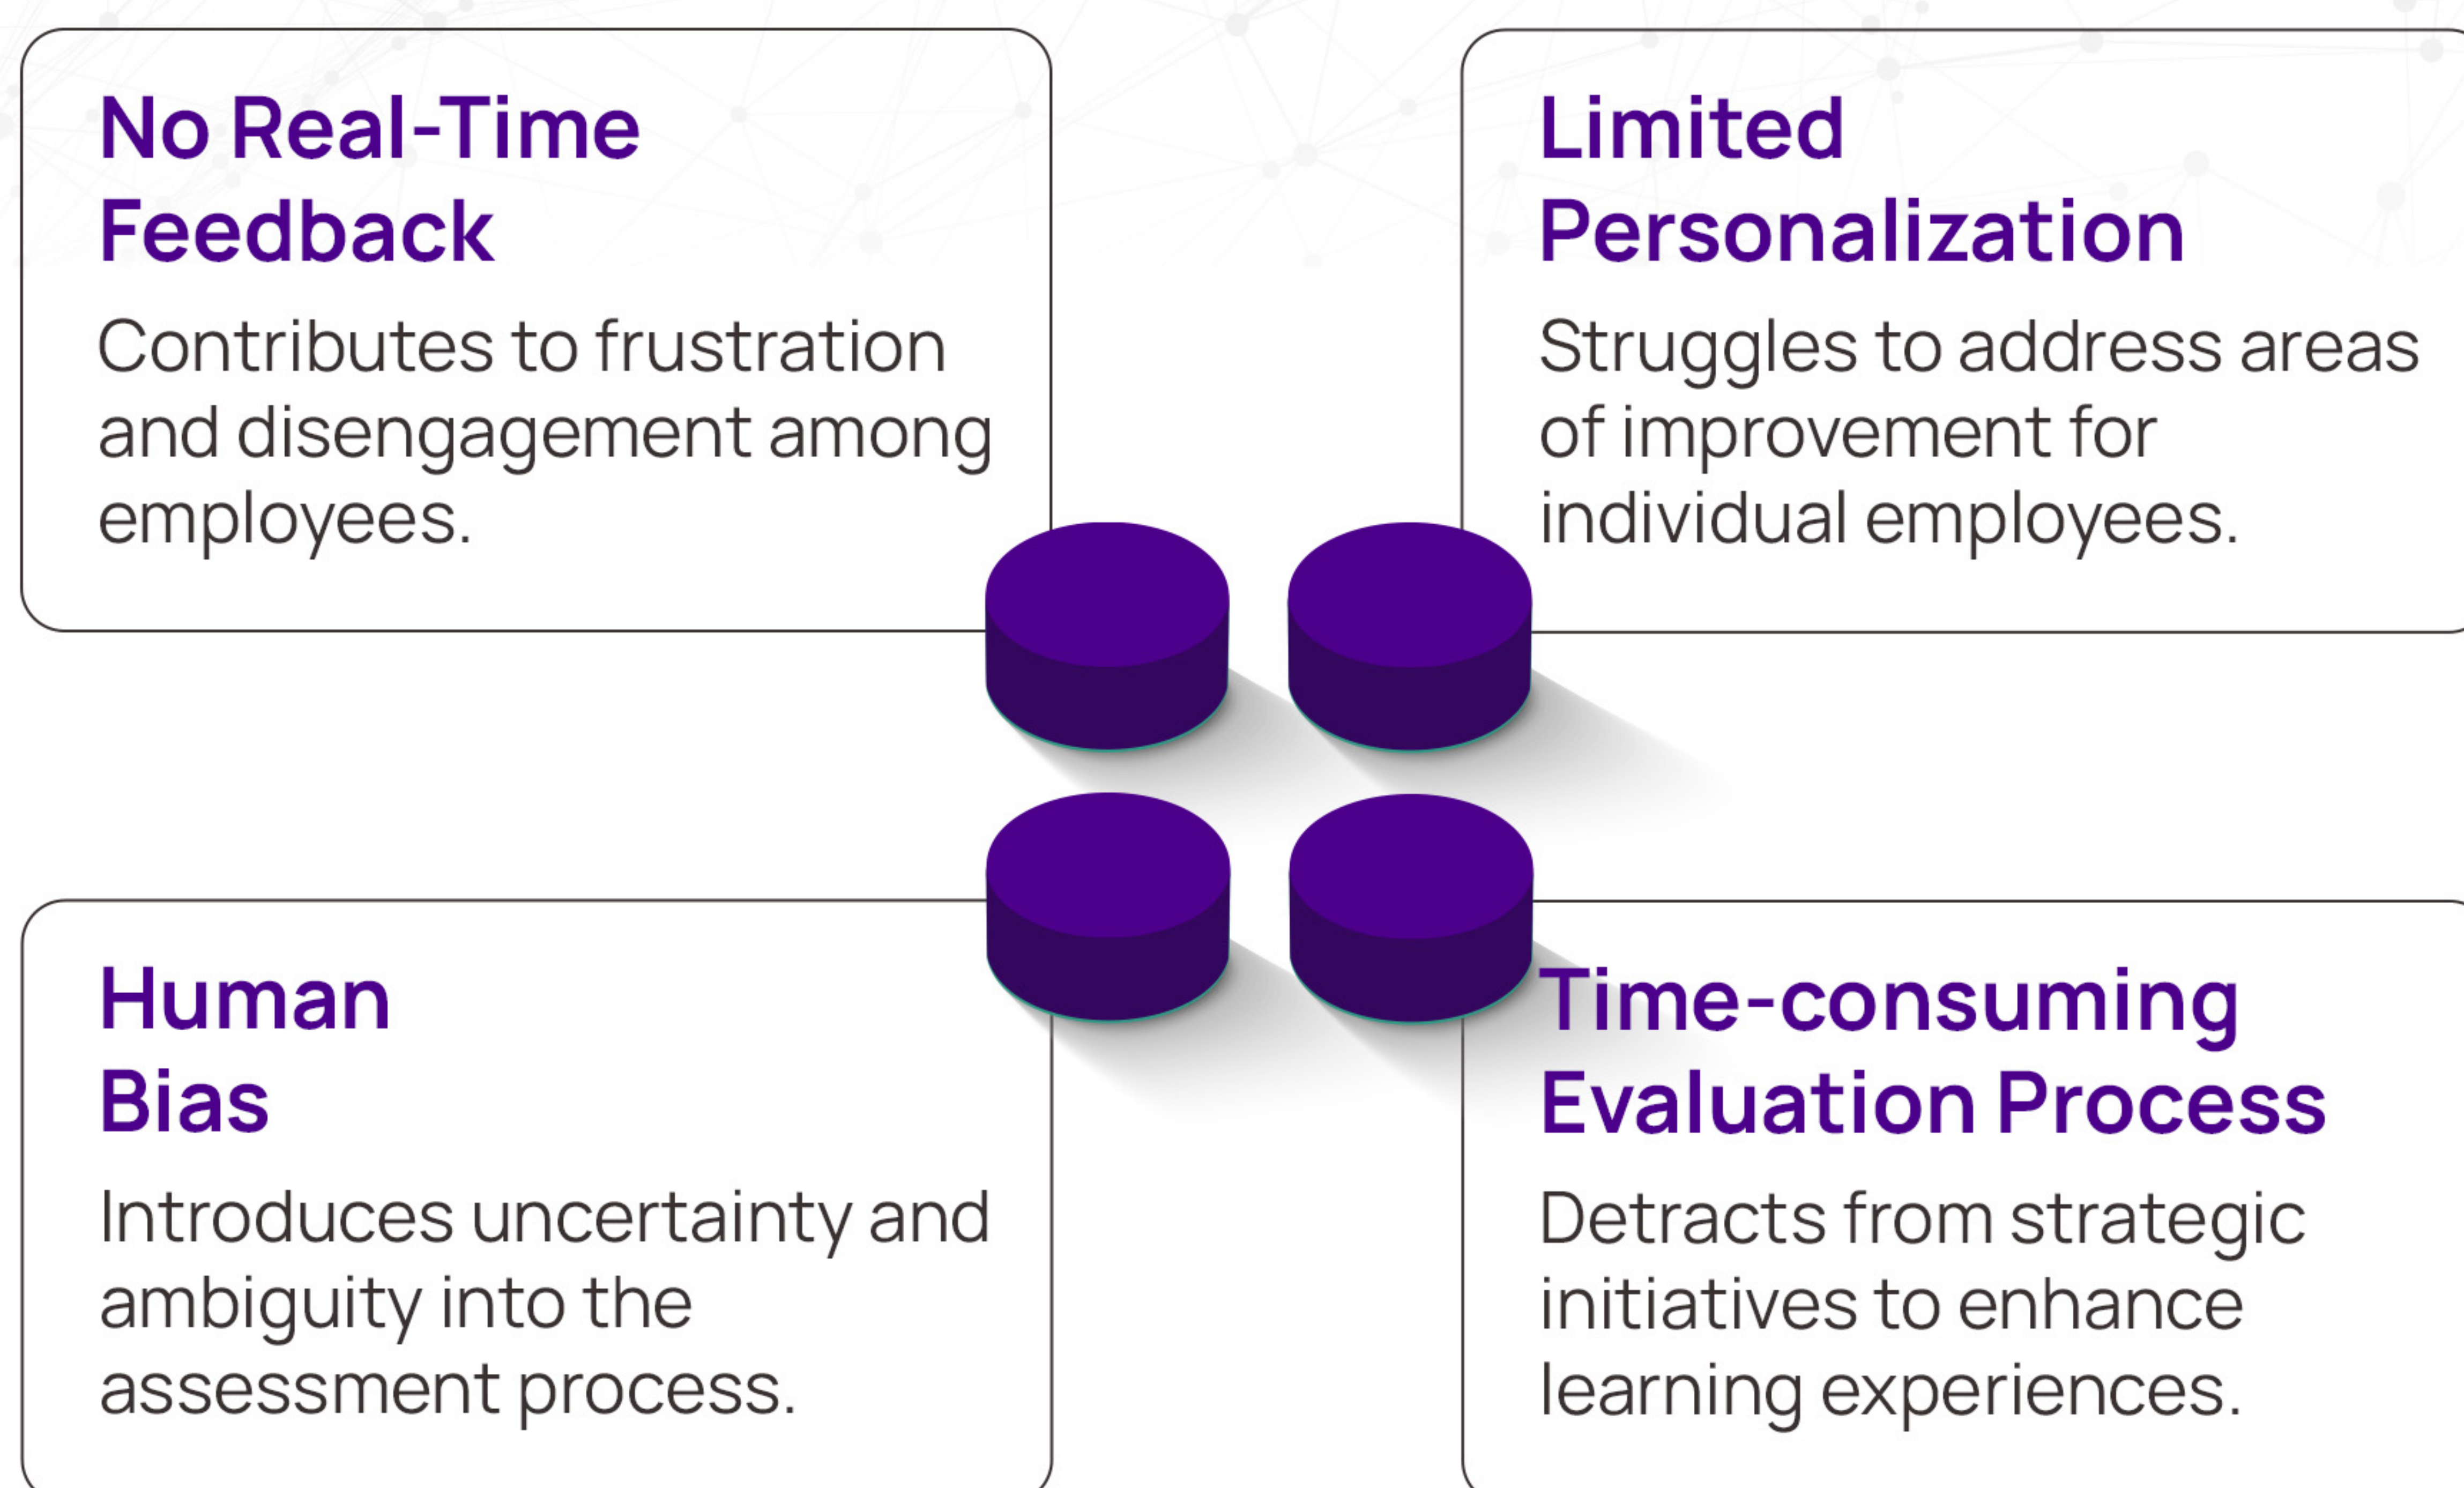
No Real-Time Feedback

Contributes to frustration and disengagement among employees.

Limited Personalization

Struggles to address areas of improvement for individual employees.

Human Bias

Introduces uncertainty and ambiguity into the assessment process.

Time-consuming Evaluation Process

Detracts from strategic initiatives to enhance learning experiences.